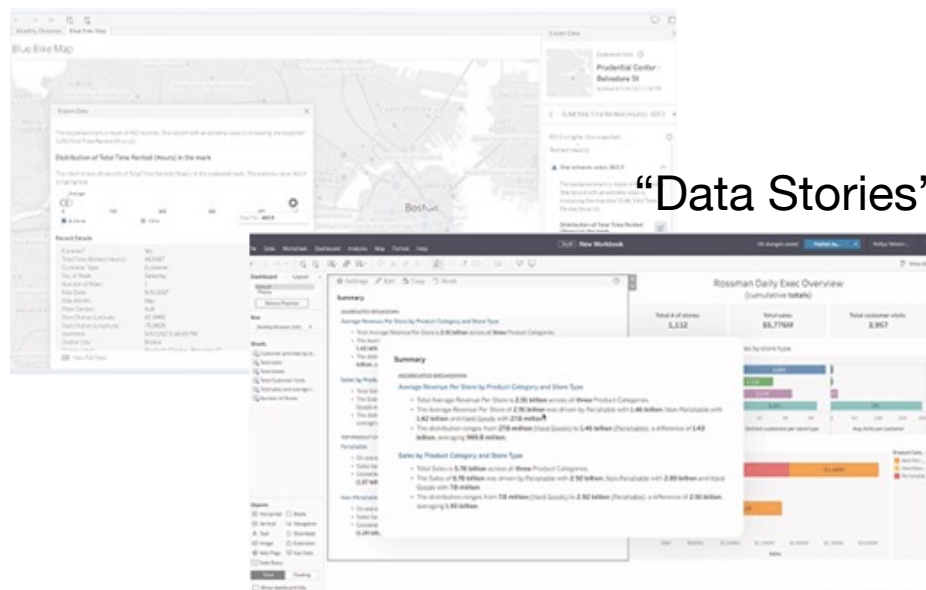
Blue Bike Map

Explain Data

Distribution of Total Time Rented (Hours) in the mark

Record Details

Boston

Explain Data

Prudential Center - Belvedere St

"Data Stories'

New Workbook

Summary

Average Revenue Per Store by Product Category and Store Type

Summary

AGGREGATED BREAKDOWN

Average Revenue Per Store by Product Category and Store Type

Total Average Revenue Per Store is 2.91 billion across all three Product Categories.

The Average Revenue Per Store of 2.91 billion was driven by Perishable with 1.46 billion, Non Perishable with 1.42 billion and Hard Goods with 218 million.

The distribution ranges from 218 million (Hard Goods) to 1.46 billion (Perishable), a difference of 1.43 billion, averaging 969.8 million.

Sales by Product Category and Store Type

Total Sales is 5.78 billion across all three Product Categories.

The Sales of 5.78 billion was driven by Perishable with 2.92 billion, Non Perishable with 2.85 billion and Hard Goods with 78 million.

The distribution ranges from 78 million (Hard Goods) to 2.92 billion (Perishable), a difference of 2.35 billion, averaging 1.93 billion.

Rossman Daily Exec Overview
(cumulative totals)

Total # of stores
1,112

Total sales
$5,776M

Total customer visits
3,957